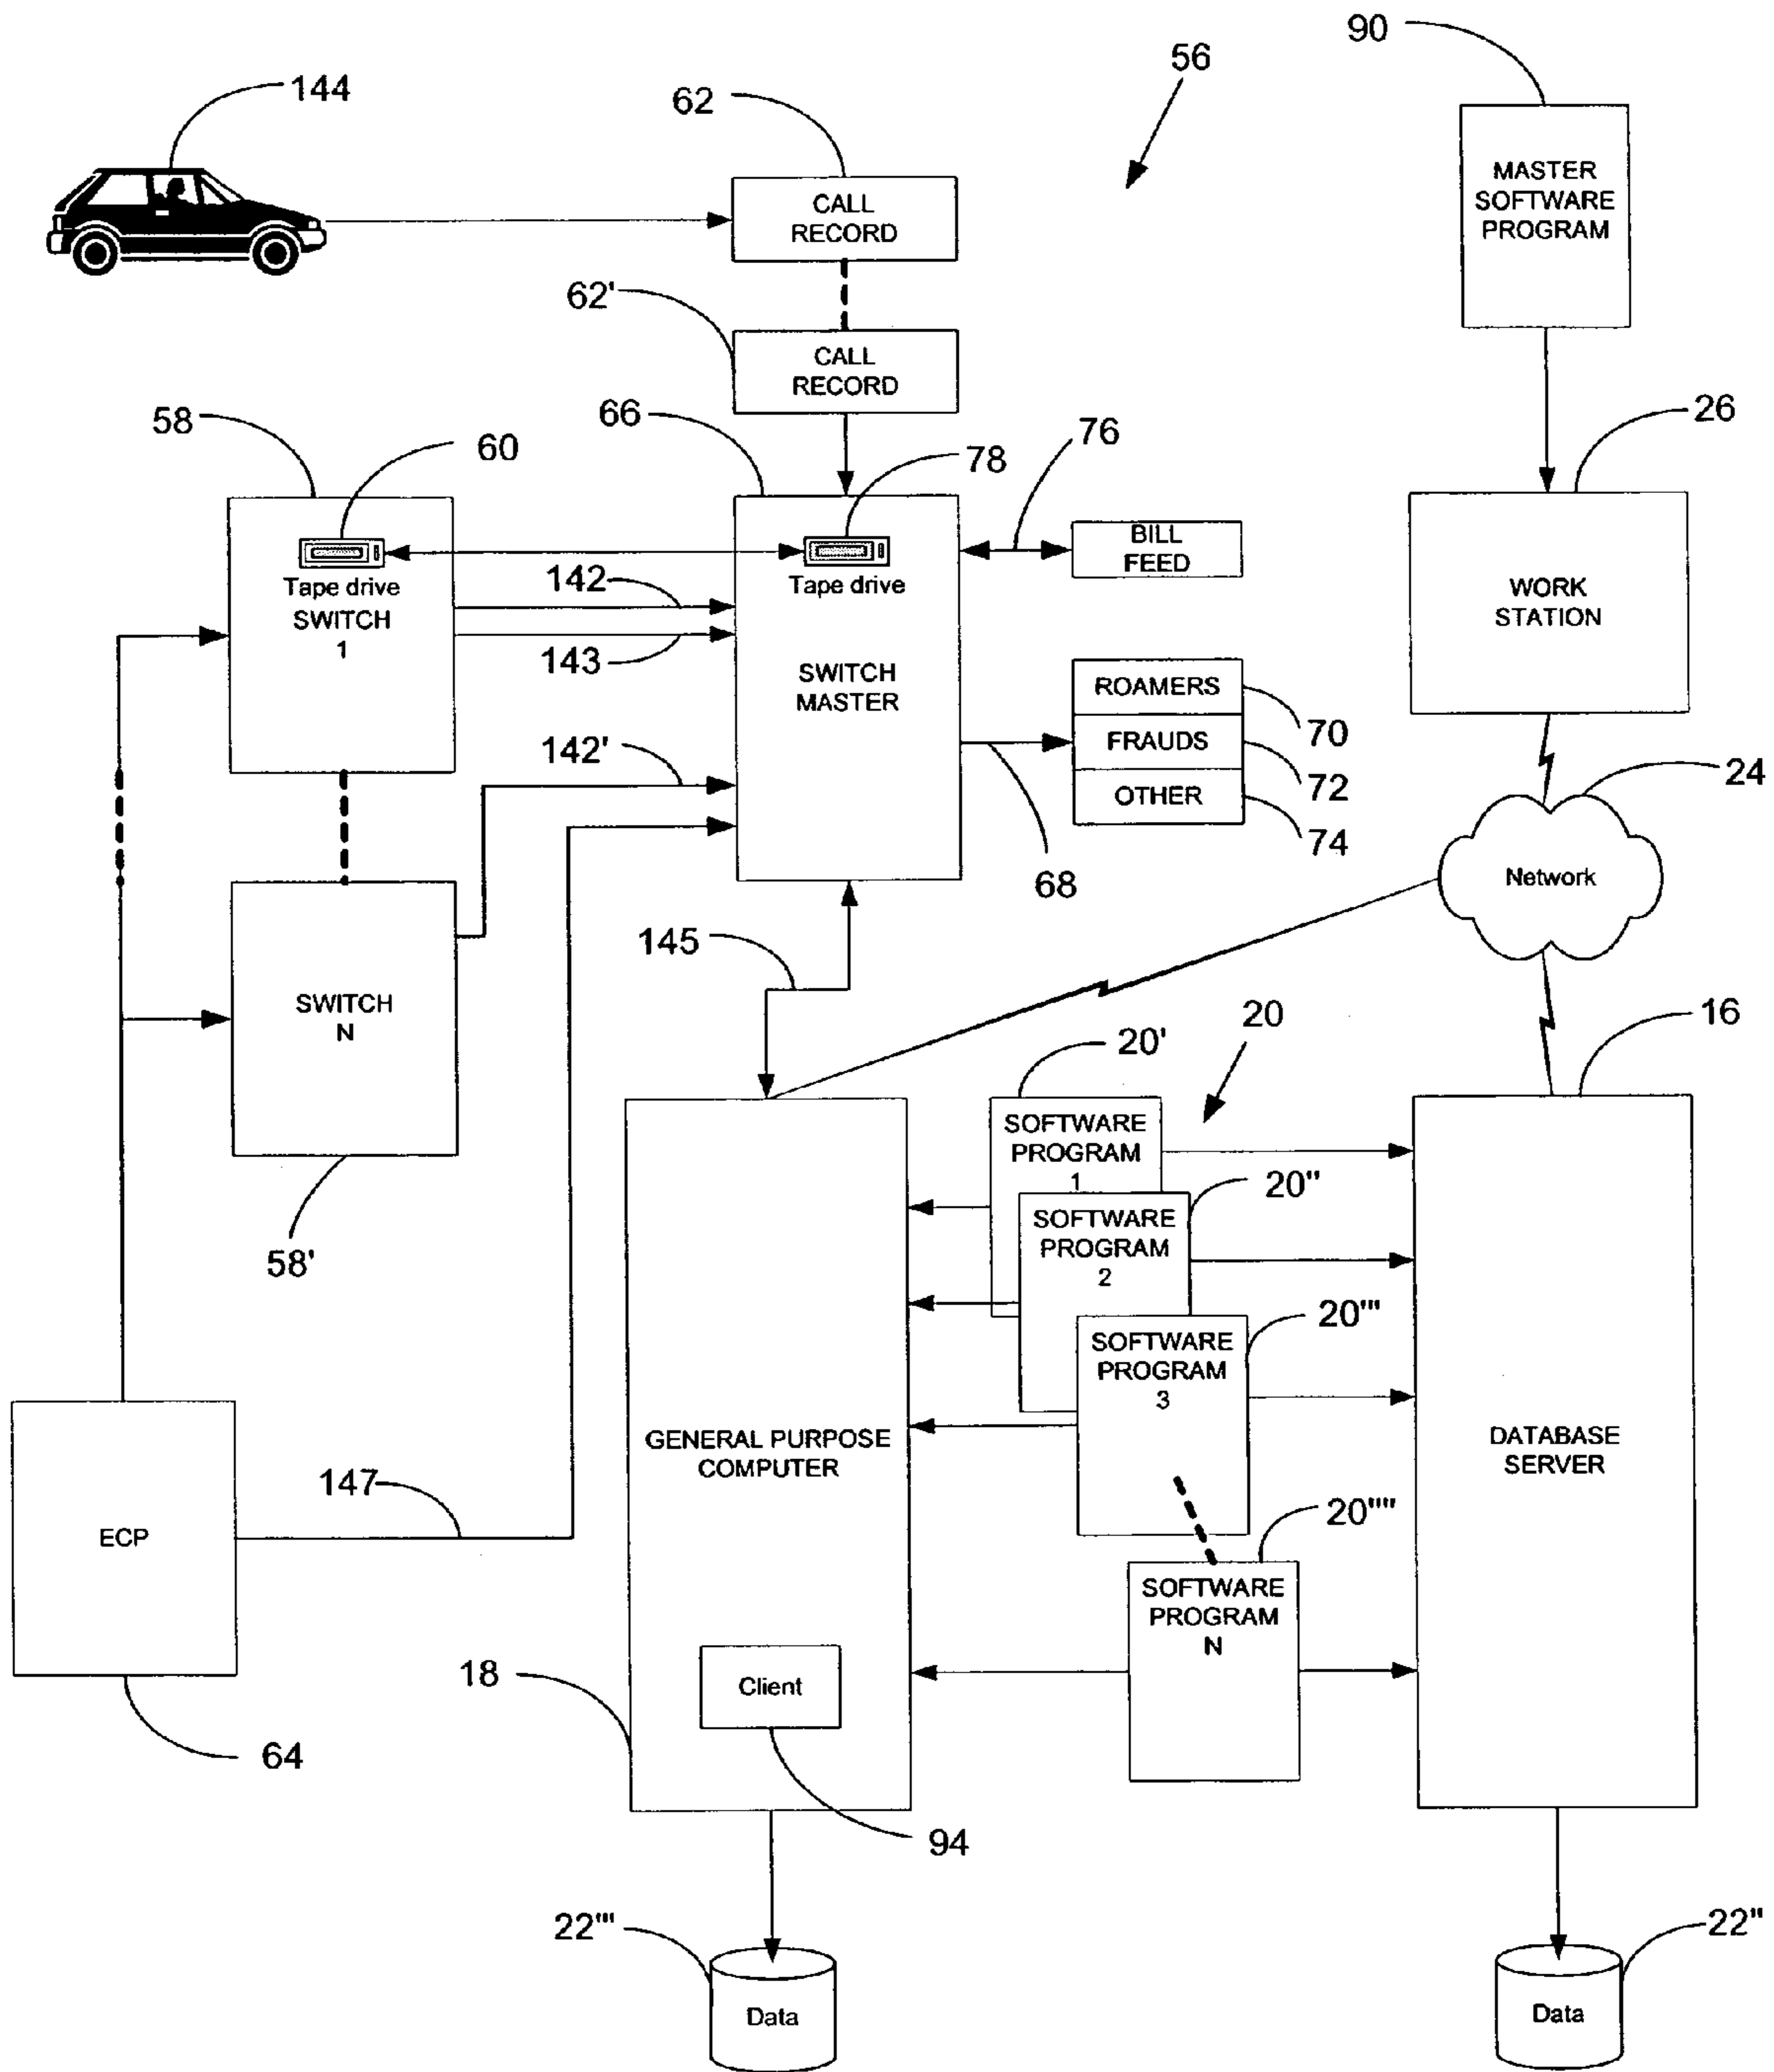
144

62

56

90

CALL RECORD

MASTER SOFTWARE PROGRAM

62'

CALL RECORD

58

60

66

78

76

26

Tape drive SWITCH 1

Tape drive

BILL FEED

142

WORK STATION

143

SWITCH MASTER

ROAMERS

70

FRAUDS

72

142'

OTHER

74

24

68

Network

145

20

16

20'

SWITCH N

SOFTWARE PROGRAM 1

20''

SOFTWARE PROGRAM 2

58'

20'''

SOFTWARE PROGRAM 3

GENERAL PURPOSE COMPUTER

DATABASE SERVER

147

ECP

20''''

SOFTWARE PROGRAM N

18

Client

64

94

22'''

22''

Data

Data